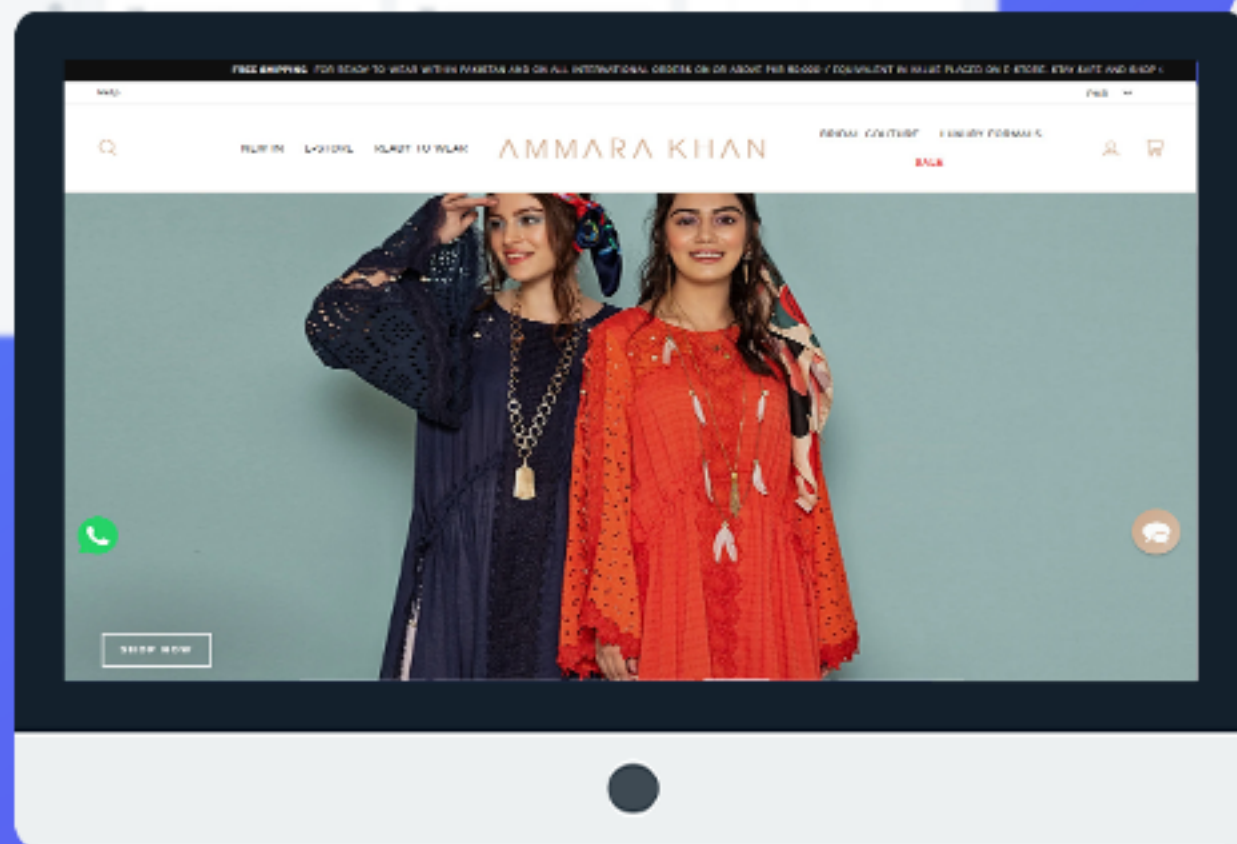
FREE SHIPPING FOR READY TO WEAR WITHIN PAKISTAN AND ON ALL INTERNATIONAL ORDERS ON OR ABOVE PKR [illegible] EQUIVALENT IN VALUE PLACED ON E-STORE. STAY SAFE AND SHOP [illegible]

Help

PKR

NEW IN E-STORE READY TO WEAR

AMMARA KHAN

BRIDAL COUTURE LUXURY FORMALS

SALE

SHOP NOW